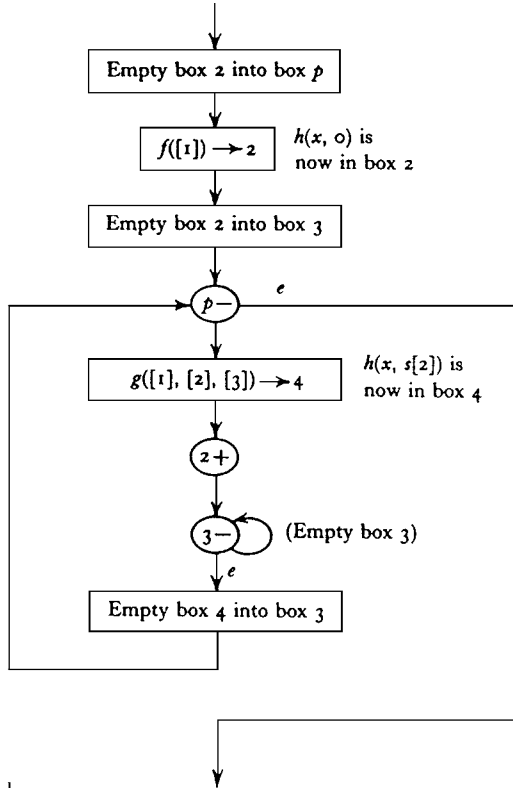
Empty box 2 into box $p$

$f([1]) \rightarrow 2$

$h(x, 0)$ is now in box 2

Empty box 2 into box 3

$p-$

$e$

$g([1], [2], [3]) \rightarrow 4$

$h(x, s[2])$ is now in box 4

$2+$

$3-$

(Empty box 3)

$e$

Empty box 4 into box 3